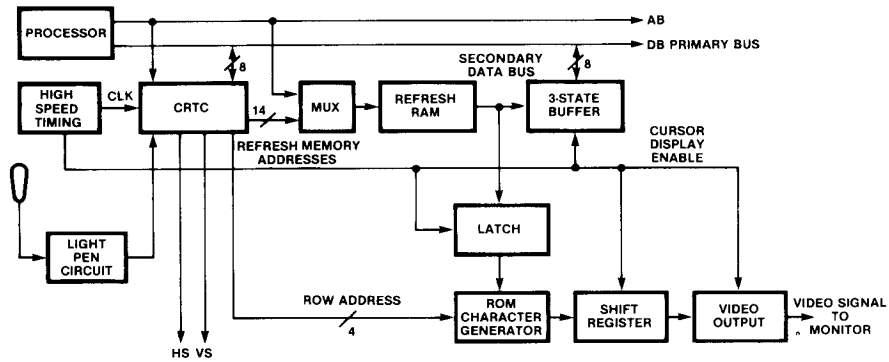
PROCESSOR
AB
DB PRIMARY BUS
8
SECONDARY DATA BUS
8
HIGH SPEED TIMING
CLK
CRTC
14
MUX
REFRESH RAM
3-STATE BUFFER
REFRESH MEMORY ADDRESSES
CURSOR DISPLAY ENABLE
LATCH
LIGHT PEN CIRCUIT
ROW ADDRESS
4
ROM CHARACTER GENERATOR
SHIFT REGISTER
VIDEO OUTPUT
VIDEO SIGNAL TO MONITOR
HS VS